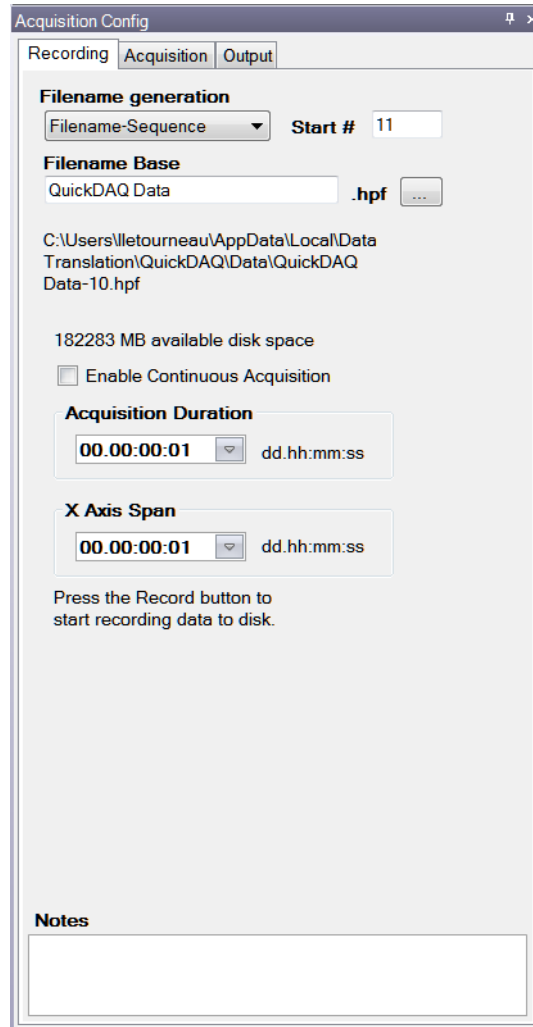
Acquisition Config

Recording | Acquisition | Output

Filename generation

Filename-Sequence

Start # 11

Filename Base

QuickDAQ Data

.hpf ...

C:\Users\lletourneau\AppData\Local\Data Translation\QuickDAQ\Data\QuickDAQ Data-10.hpf

182283 MB available disk space

Enable Continuous Acquisition

Acquisition Duration

00.00:00:01 dd.hh:mm:ss

X Axis Span

00.00:00:01 dd.hh:mm:ss

Press the Record button to start recording data to disk.

Notes